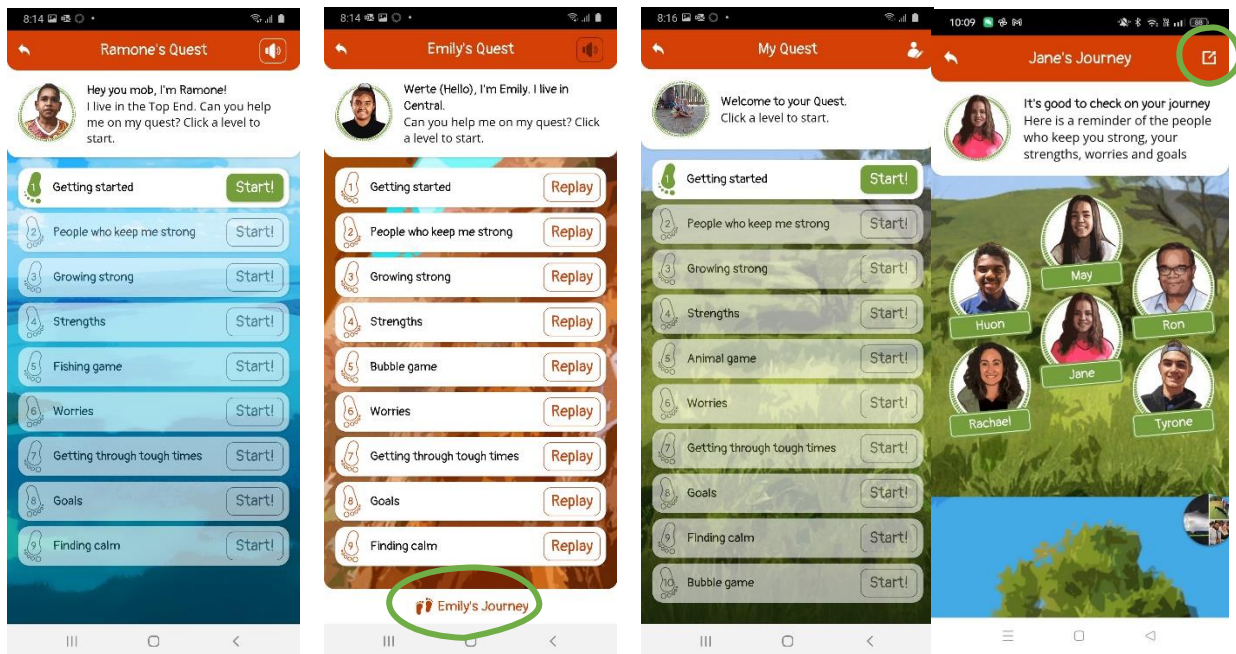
8:14

Ramone's Quest

Hey you mob, I'm Ramone! I live in the Top End. Can you help me on my quest? Click a level to start.

1 Getting started Start!
2 People who keep me strong Start!
3 Growing strong Start!
4 Strengths Start!
5 Fishing game Start!
6 Worries Start!
7 Getting through tough times Start!
8 Goals Start!
9 Finding calm Start!

8:14

Emily's Quest

Werte (Hello), I'm Emily. I live in Central. Can you help me on my quest? Click a level to start.

1 Getting started Replay
2 People who keep me strong Replay
3 Growing strong Replay
4 Strengths Replay
5 Bubble game Replay
6 Worries Replay
7 Getting through tough times Replay
8 Goals Replay
9 Finding calm Replay

Emily's Journey

8:16

My Quest

Welcome to your Quest. Click a level to start.

1 Getting started Start!
2 People who keep me strong Start!
3 Growing strong Start!
4 Strengths Start!
5 Animal game Start!
6 Worries Start!
7 Getting through tough times Start!
8 Goals Start!
9 Finding calm Start!
10 Bubble game Start!

10:09

Jane's Journey

It's good to check on your journey Here is a reminder of the people who keep you strong, your strengths, worries and goals

May
Huon
Ron
Jane
Rachael
Tyrone